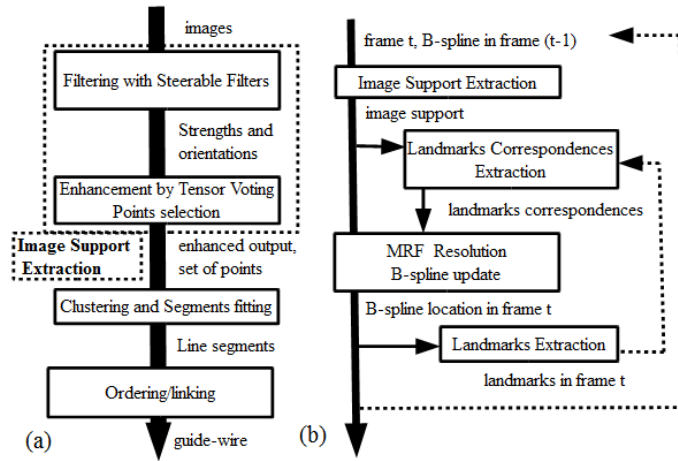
images

Filtering with Steerable Filters

Strengths and orientations

Enhancement by Tensor Voting
Points selection

Image Support Extraction

enhanced output, set of points

Clustering and Segments fitting

Line segments

Ordering/linking

(a)

guide-wire

frame t, B-spline in frame (t-1)

Image Support Extraction

image support

Landmarks Correspondences Extraction

landmarks correspondences

MRF Resolution
B-spline update

B-spline location in frame t

Landmarks Extraction

landmarks in frame t

(b)